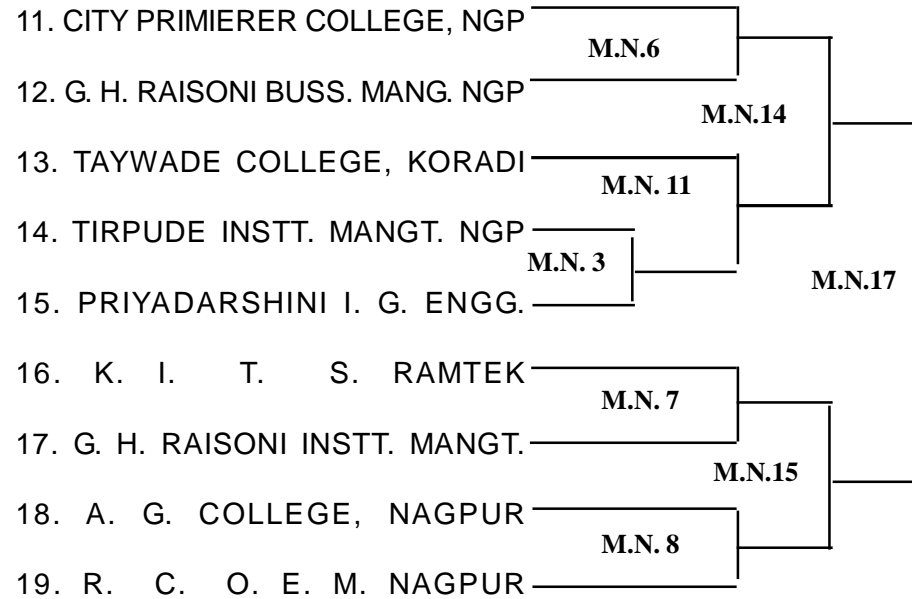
11. CITY PRIMIERER COLLEGE, NGP
12. G. H. RAISONI BUSS. MANG. NGP
13. TAYWADE COLLEGE, KORADI
14. TIRPUDE INSTT. MANGT. NGP
15. PRIYADARSHINI I. G. ENGG.
16. K. I. T. S. RAMTEK
17. G. H. RAISONI INSTT. MANGT.
18. A. G. COLLEGE, NAGPUR
19. R. C. O. E. M. NAGPUR

M.N.6
M.N.14
M.N. 11
M.N. 3
M.N.17
M.N. 7
M.N.15
M.N. 8